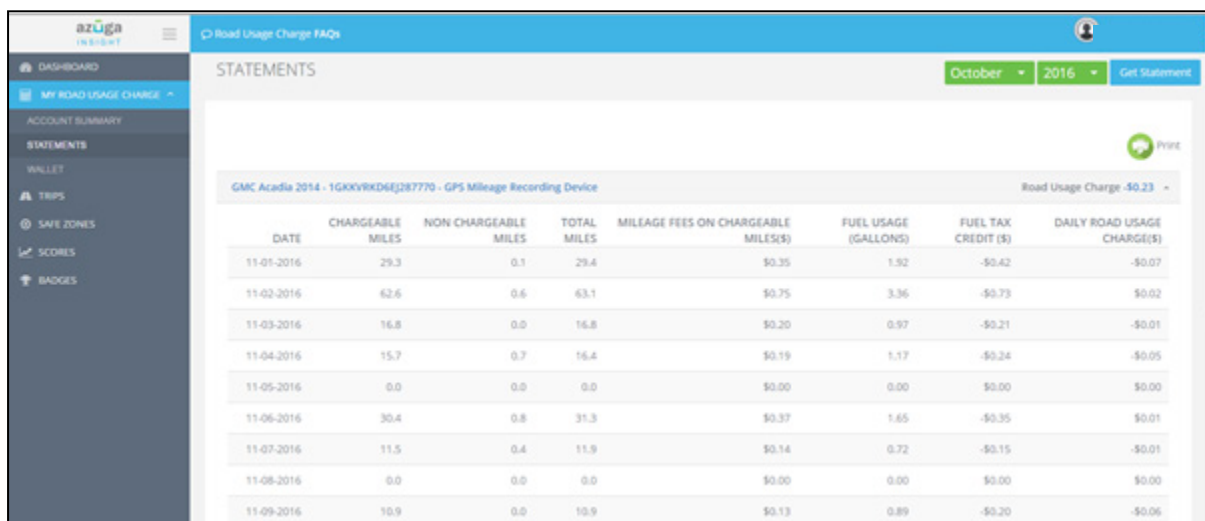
azuga INSIGHT

Road Usage Charge FAQs

DASHBOARD
MY ROAD USAGE CHARGE
ACCOUNT SUMMARY
STATEMENTS
WALLET
TRIPS
SAFE ZONES
SCORES
BADGES

STATEMENTS

October 2016 Get Statement

Print

GMC Acadia 2014 - 1GKKVRKD6EJ287770 - GPS Mileage Recording Device

Road Usage Charge -$0.23

| DATE | CHARGEABLE MILES | NON CHARGEABLE MILES | TOTAL MILES | MILEAGE FEES ON CHARGEABLE MILES($) | FUEL USAGE (GALLONS) | FUEL TAX CREDIT ($) | DAILY ROAD USAGE CHARGE($) |
|---|---|---|---|---|---|---|---|
| 11-01-2016 | 29.3 | 0.1 | 29.4 | \$0.35 | 1.92 | -\$0.42 | -\$0.07 |
| 11-02-2016 | 62.6 | 0.6 | 63.1 | \$0.75 | 3.36 | -\$0.73 | \$0.02 |
| 11-03-2016 | 16.8 | 0.0 | 16.8 | \$0.20 | 0.97 | -\$0.21 | -\$0.01 |
| 11-04-2016 | 15.7 | 0.7 | 16.4 | \$0.19 | 1.17 | -\$0.24 | -\$0.05 |
| 11-05-2016 | 0.0 | 0.0 | 0.0 | \$0.00 | 0.00 | \$0.00 | \$0.00 |
| 11-06-2016 | 30.4 | 0.8 | 31.3 | \$0.37 | 1.65 | -\$0.35 | \$0.01 |
| 11-07-2016 | 11.5 | 0.4 | 11.9 | \$0.14 | 0.72 | -\$0.15 | -\$0.01 |
| 11-08-2016 | 0.0 | 0.0 | 0.0 | \$0.00 | 0.00 | \$0.00 | \$0.00 |
| 11-09-2016 | 10.9 | 0.0 | 10.9 | \$0.13 | 0.89 | -\$0.20 | -\$0.06 |